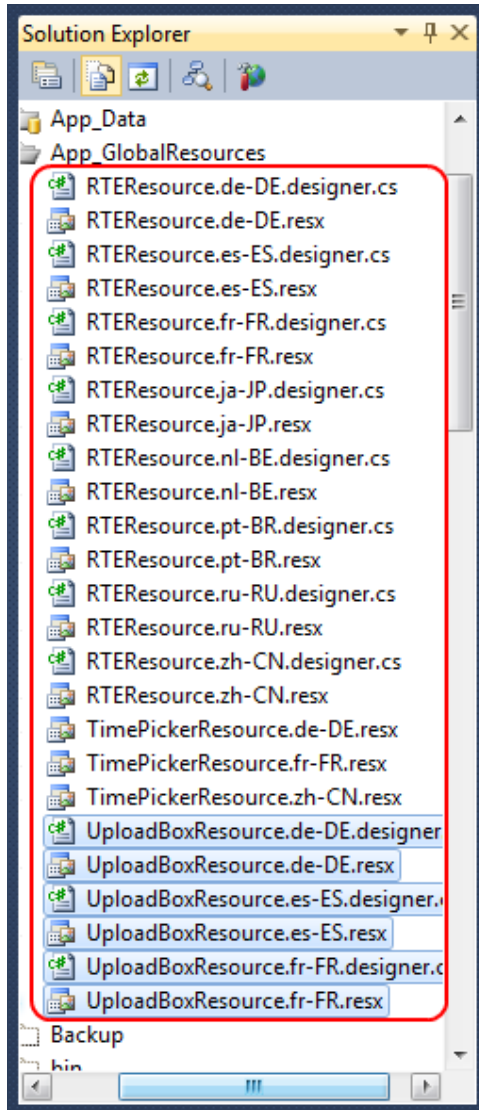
Solution Explorer

App_Data
App_GlobalResources
RTEResource.de-DE.designer.cs
RTEResource.de-DE.resx
RTEResource.es-ES.designer.cs
RTEResource.es-ES.resx
RTEResource.fr-FR.designer.cs
RTEResource.fr-FR.resx
RTEResource.ja-JP.designer.cs
RTEResource.ja-JP.resx
RTEResource.nl-BE.designer.cs
RTEResource.nl-BE.resx
RTEResource.pt-BR.designer.cs
RTEResource.pt-BR.resx
RTEResource.ru-RU.designer.cs
RTEResource.ru-RU.resx
RTEResource.zh-CN.designer.cs
RTEResource.zh-CN.resx
TimePickerResource.de-DE.resx
TimePickerResource.fr-FR.resx
TimePickerResource.zh-CN.resx
UploadBoxResource.de-DE.designer
UploadBoxResource.de-DE.resx
UploadBoxResource.es-ES.designer.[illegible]
UploadBoxResource.es-ES.resx
UploadBoxResource.fr-FR.designer.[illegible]
UploadBoxResource.fr-FR.resx
Backup
bin